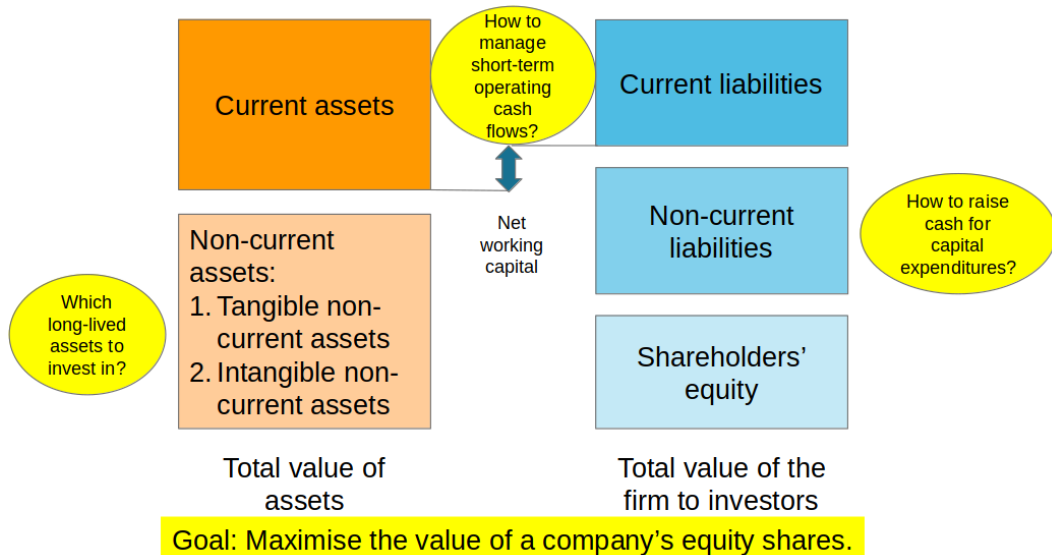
Current assets

How to manage short-term operating cash flows?

Current liabilities

Net working capital

Non-current assets:
1. Tangible non-current assets
2. Intangible non-current assets

Non-current liabilities

How to raise cash for capital expenditures?

Which long-lived assets to invest in?

Shareholders' equity

Total value of assets

Total value of the firm to investors

Goal: Maximise the value of a company's equity shares.